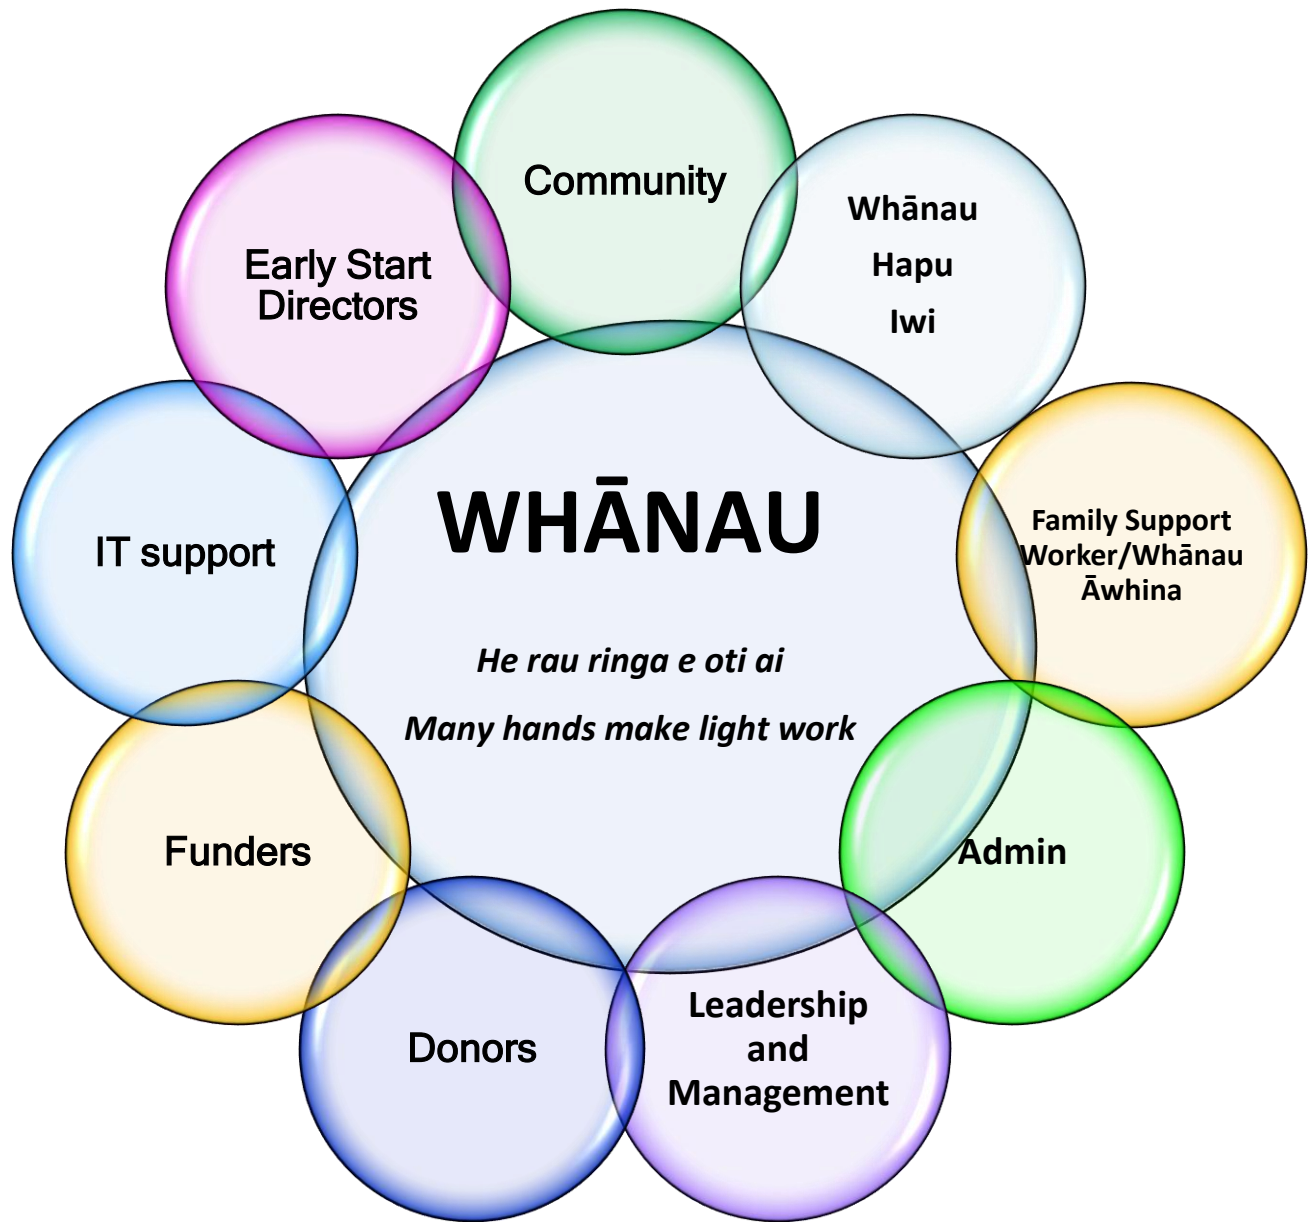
WHĀNAU

He rau ringa e oti ai

Many hands make light work

Community

Whānau
Hapu
Iwi

Family Support Worker/Whānau Āwhina

Admin

Leadership and Management

Donors

Funders

IT support

Early Start Directors